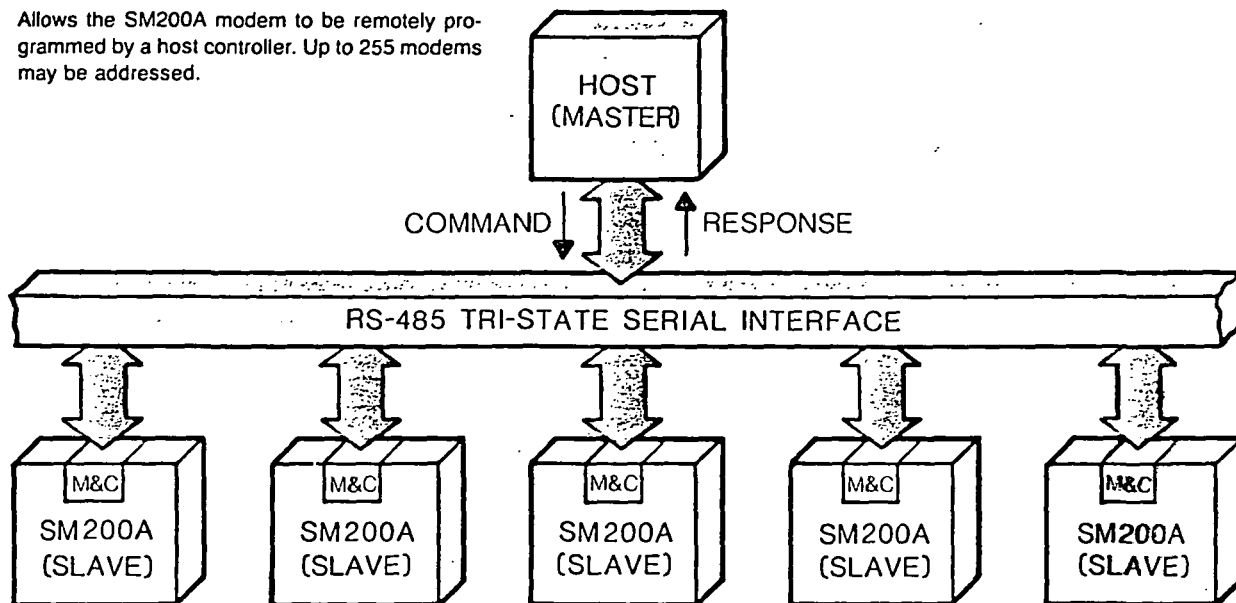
Allows the SM200A modem to be remotely programmed by a host controller. Up to 255 modems may be addressed.

HOST
(MASTER)

COMMAND

RESPONSE

RS-485 TRI-STATE SERIAL INTERFACE

M&C
SM200A
(SLAVE)

M&C
SM200A
(SLAVE)

M&C
SM200A
(SLAVE)

M&C
SM200A
(SLAVE)

M&C
SM200A
(SLAVE)